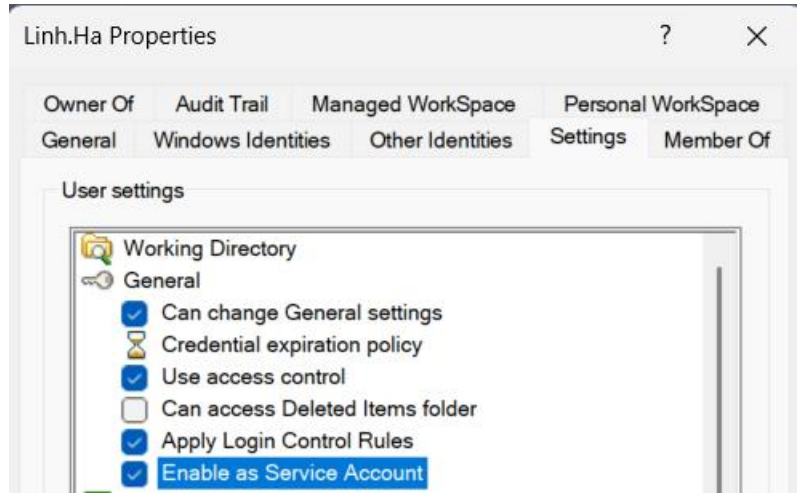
Linh.Ha Properties ? ×

Owner Of
Audit Trail
Managed WorkSpace
Personal WorkSpace
General
Windows Identities
Other Identities
Settings
Member Of

User settings

Working Directory
General
Can change General settings
Credential expiration policy
Use access control
Can access Deleted Items folder
Apply Login Control Rules
Enable as Service Account